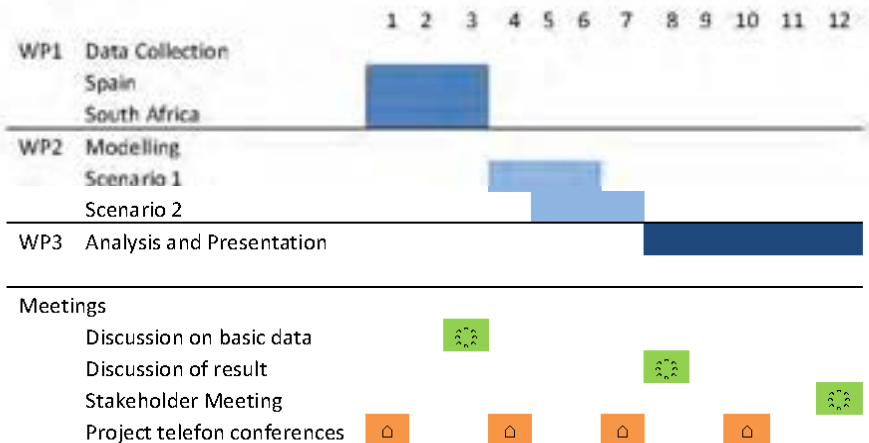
| | | 1 | 2 | 3 | 4 | 5 | 6 | 7 | 8 | 9 | 10 | 11 | 12 |
|---|---|---|---|---|---|---|---|---|---|---|---|---|---|
| WP1 | Data Collection | | | | | | | | | | | | |
| | Spain | | | | | | | | | | | | |
| | South Africa | | | | | | | | | | | | |
| WP2 | Modelling | | | | | | | | | | | | |
| | Scenario 1 | | | | | | | | | | | | |
| | Scenario 2 | | | | | | | | | | | | |
| WP3 | Analysis and Presentation | | | | | | | | | | | | |
| Meetings | | | | | | | | | | | | | |
| | Discussion on basic data | | | | | | | | | | | | |
| | Discussion of result | | | | | | | | | | | | |
| | Stakeholder Meeting | | | | | | | | | | | | |
| | Project telefon conferences | | | | | | | | | | | | |